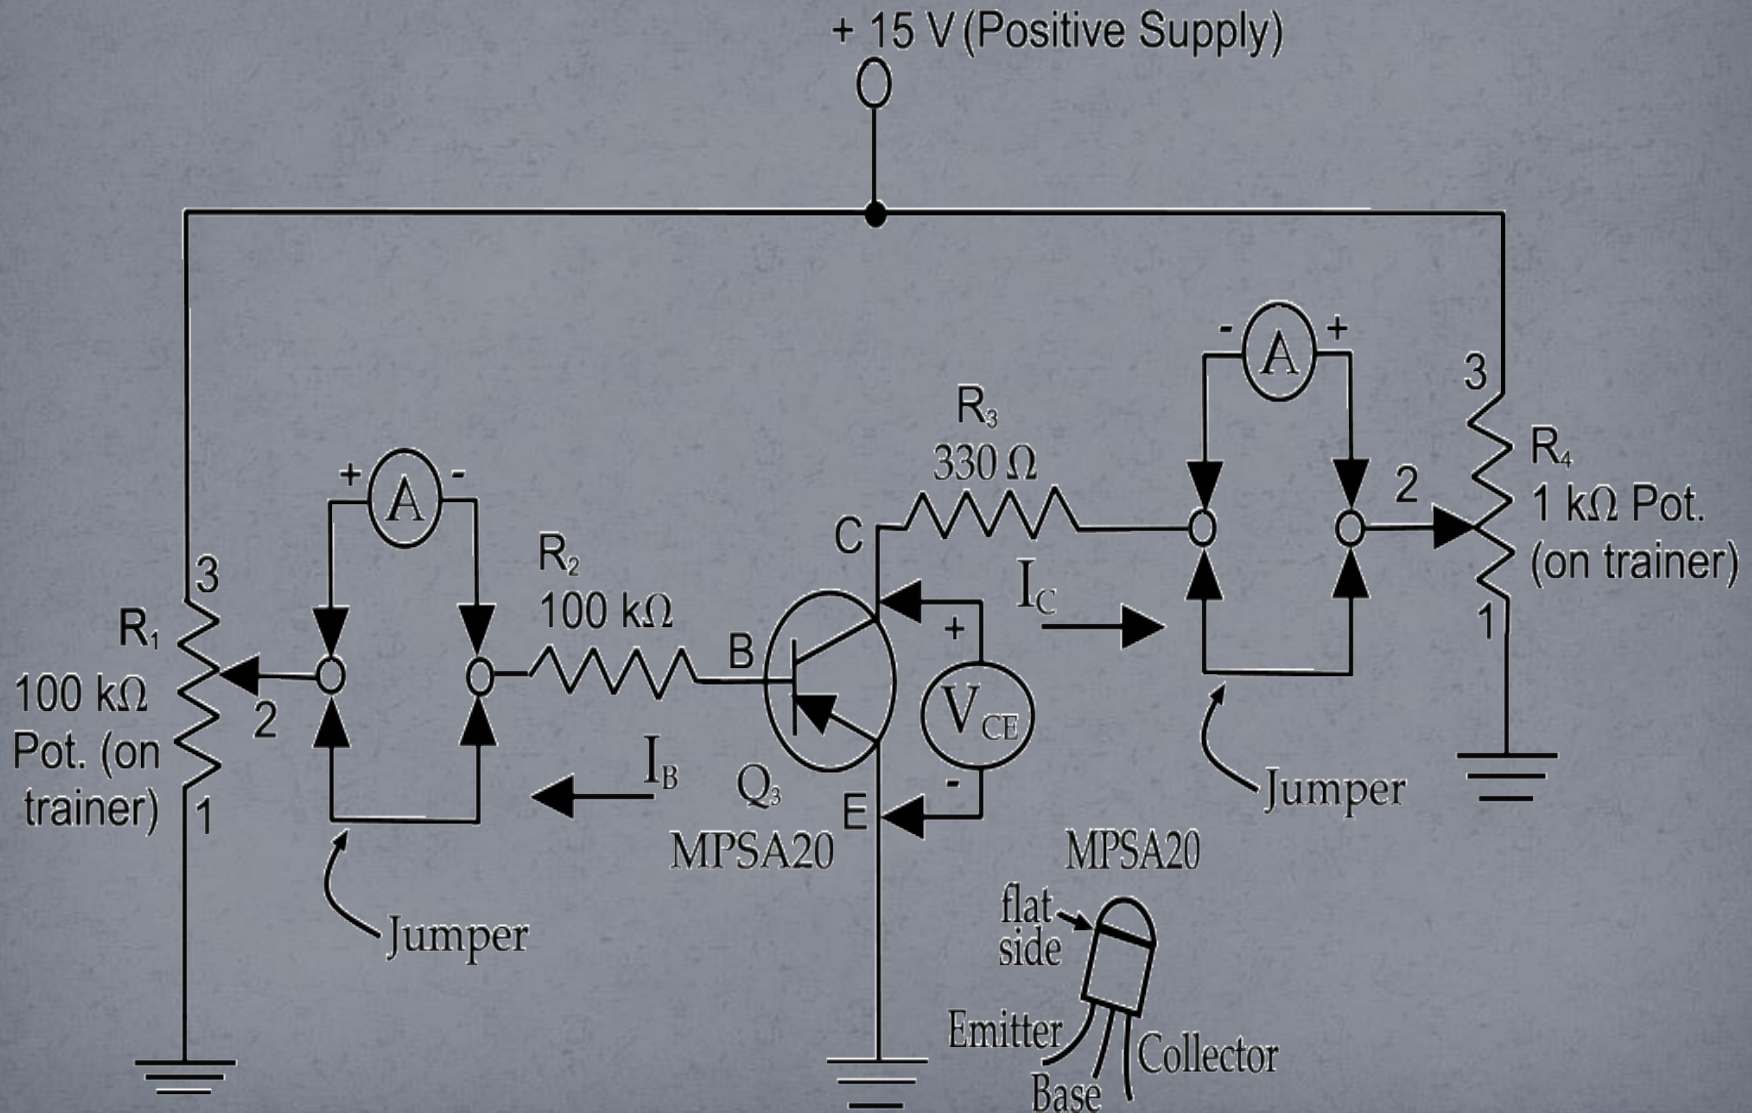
+ 15 V (Positive Supply)

3
$R_1$
100 kΩ
Pot. (on
trainer)
2
1

+ A -

Jumper

$R_2$
100 kΩ

$I_B$

B
C
E
$Q_3$
MPSA20

+
$V_{CE}$
-

$R_3$
330 Ω

$I_C$

- A +

Jumper

3
$R_4$
2
1 kΩ Pot.
(on trainer)
1

MPSA20
flat side
Emitter
Base
Collector